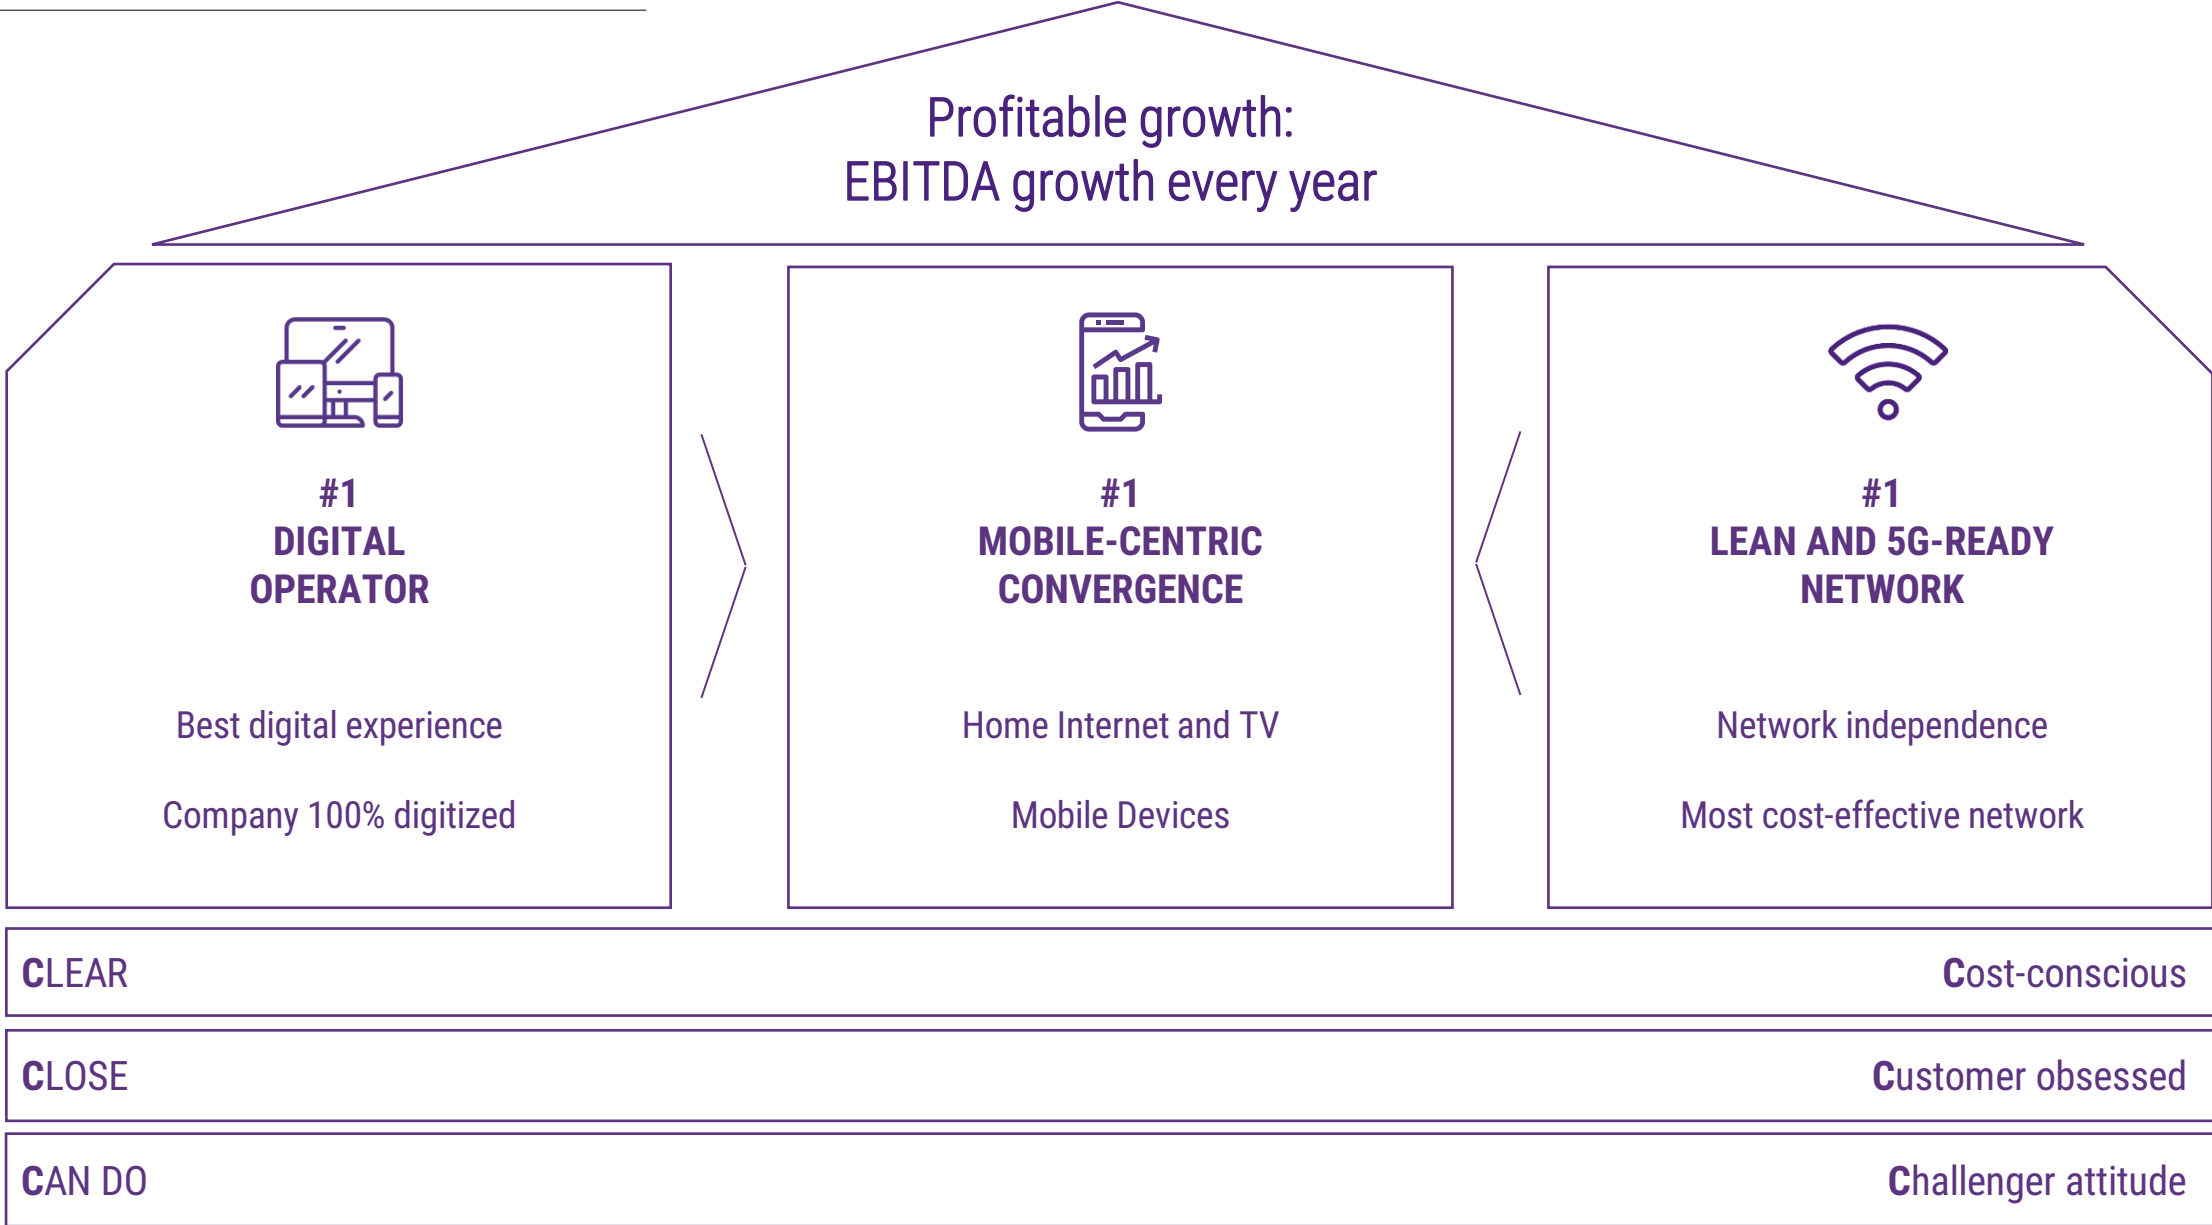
Profitable growth:
EBITDA growth every year

#1
DIGITAL
OPERATOR

Best digital experience

Company 100% digitized

#1
MOBILE-CENTRIC
CONVERGENCE

Home Internet and TV

Mobile Devices

#1
LEAN AND 5G-READY
NETWORK

Network independence

Most cost-effective network

CLEAR
Cost-conscious

CLOSE
Customer obsessed

CAN DO
Challenger attitude